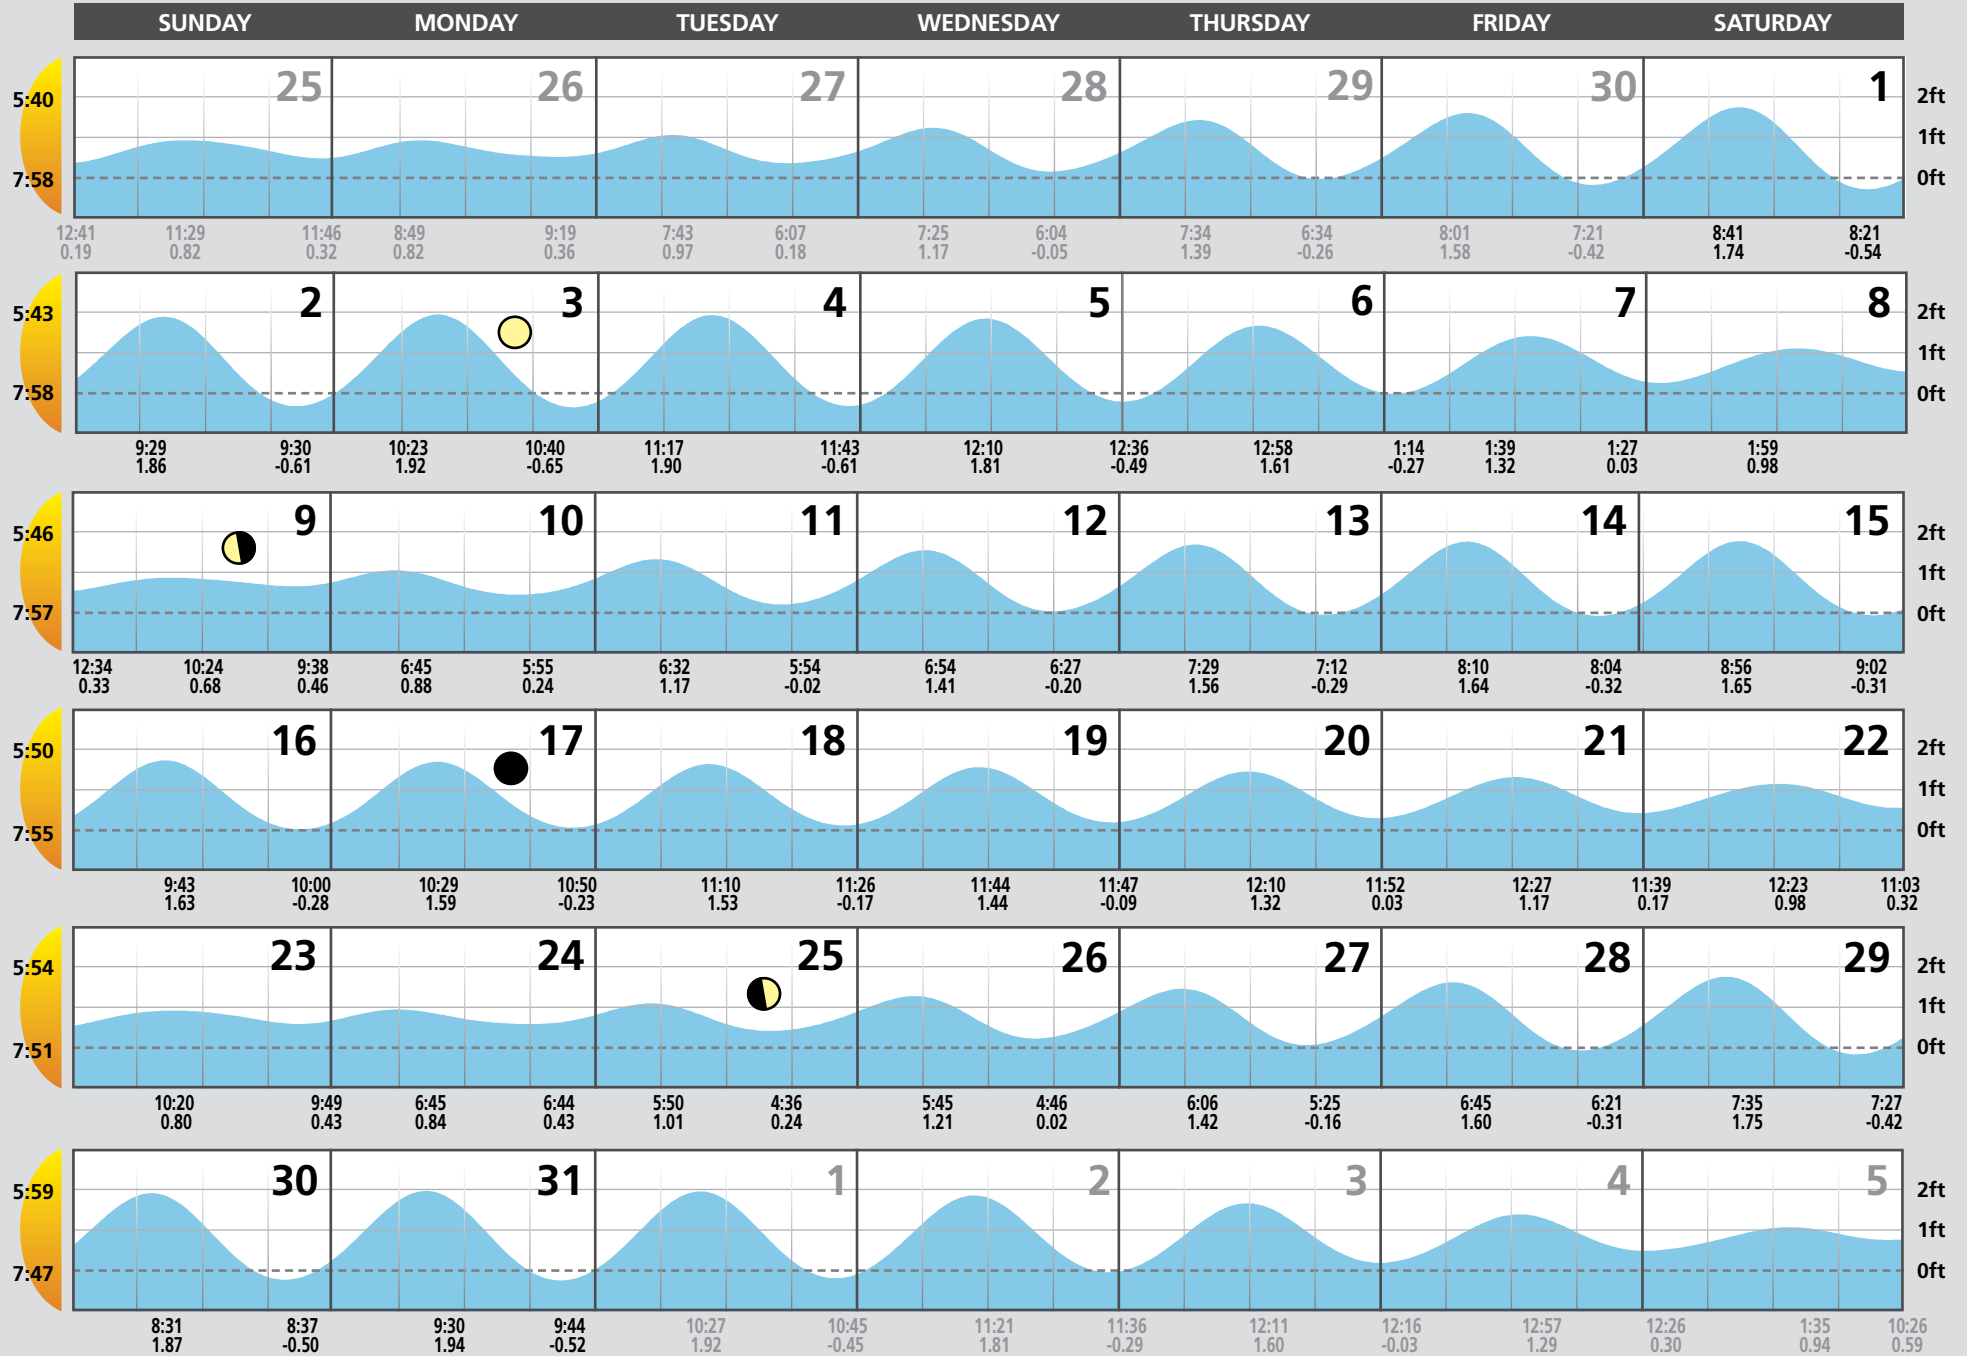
| SUNDAY | MONDAY | TUESDAY | WEDNESDAY | THURSDAY | FRIDAY | SATURDAY |
|---|---|---|---|---|---|---|

5:40
7:58
25 26 27 28 29 30 1
2ft
1ft
0ft
12:41 0.19
11:29 0.82
11:46 0.32
8:49 0.82
9:19 0.36
7:43 0.97
6:07 0.18
7:25 1.17
6:04 -0.05
7:34 1.39
6:34 -0.26
8:01 1.58
7:21 -0.42
8:41 1.74
8:21 -0.54

5:43
7:58
2 3 4 5 6 7 8
2ft
1ft
0ft
9:29 1.86
9:30 -0.61
10:23 1.92
10:40 -0.65
11:17 1.90
11:43 -0.61
12:10 1.81
12:36 -0.49
12:58 1.61
1:14 -0.27
1:39 1.32
1:27 0.03
1:59 0.98

5:46
7:57
9 10 11 12 13 14 15
2ft
1ft
0ft
12:34 0.33
10:24 0.68
9:38 0.46
6:45 0.88
5:55 0.24
6:32 1.17
5:54 -0.02
6:54 1.41
6:27 -0.20
7:29 1.56
7:12 -0.29
8:10 1.64
8:04 -0.32
8:56 1.65
9:02 -0.31

5:50
7:55
16 17 18 19 20 21 22
2ft
1ft
0ft
9:43 1.63
10:00 -0.28
10:29 1.59
10:50 -0.23
11:10 1.53
11:26 -0.17
11:44 1.44
11:47 -0.09
12:10 1.32
11:52 0.03
12:27 1.17
11:39 0.17
12:23 0.98
11:03 0.32

5:54
7:51
23 24 25 26 27 28 29
2ft
1ft
0ft
10:20 0.80
9:49 0.43
6:45 0.84
6:44 0.43
5:50 1.01
4:36 0.24
5:45 1.21
4:46 0.02
6:06 1.42
5:25 -0.16
6:45 1.60
6:21 -0.31
7:35 1.75
7:27 -0.42

5:59
7:47
30 31 1 2 3 4 5
2ft
1ft
0ft
8:31 1.87
8:37 -0.50
9:30 1.94
9:44 -0.52
10:27 1.92
10:45 -0.45
11:21 1.81
11:36 -0.29
12:11 1.60
12:16 -0.03
12:57 1.29
12:26 0.30
1:35 0.94
10:26 0.59